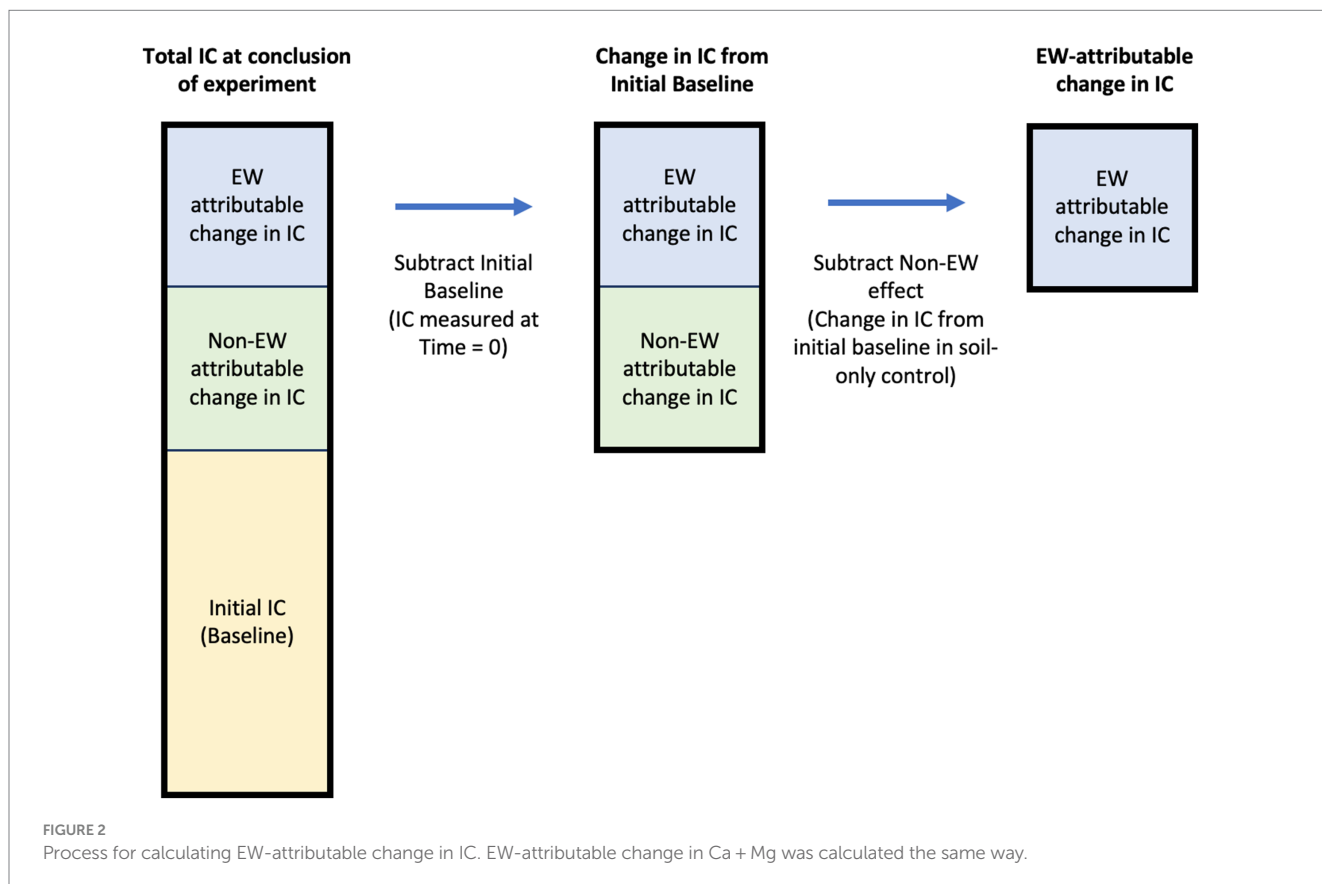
Total IC at conclusion of experiment

EW attributable change in IC

Non-EW attributable change in IC

Initial IC (Baseline)

Subtract Initial Baseline (IC measured at Time = 0)

Change in IC from Initial Baseline

EW attributable change in IC

Non-EW attributable change in IC

Subtract Non-EW effect (Change in IC from initial baseline in soil-only control)

EW-attributable change in IC

EW attributable change in IC

FIGURE 2
Process for calculating EW-attributable change in IC. EW-attributable change in Ca + Mg was calculated the same way.